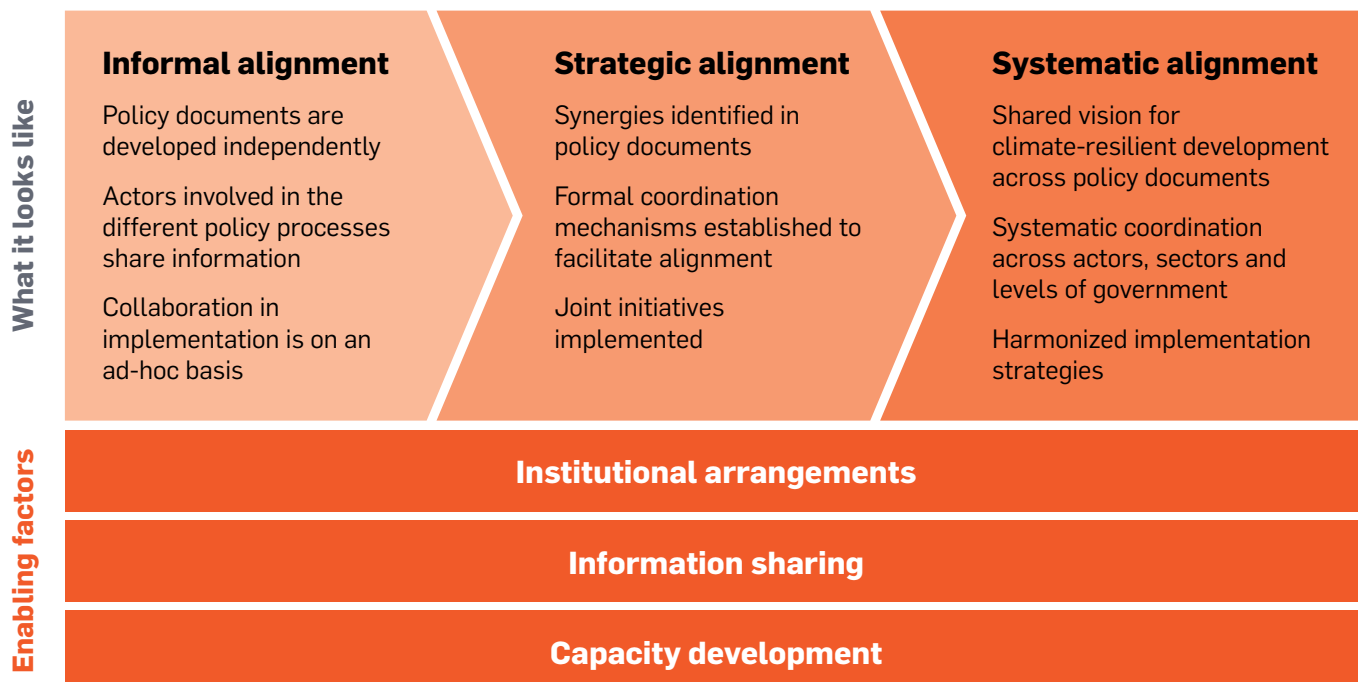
What it looks like

Informal alignment

Policy documents are developed independently

Actors involved in the different policy processes share information

Collaboration in implementation is on an ad-hoc basis

Strategic alignment

Synergies identified in policy documents

Formal coordination mechanisms established to facilitate alignment

Joint initiatives implemented

Systematic alignment

Shared vision for climate-resilient development across policy documents

Systematic coordination across actors, sectors and levels of government

Harmonized implementation strategies

Enabling factors

Institutional arrangements

Information sharing

Capacity development